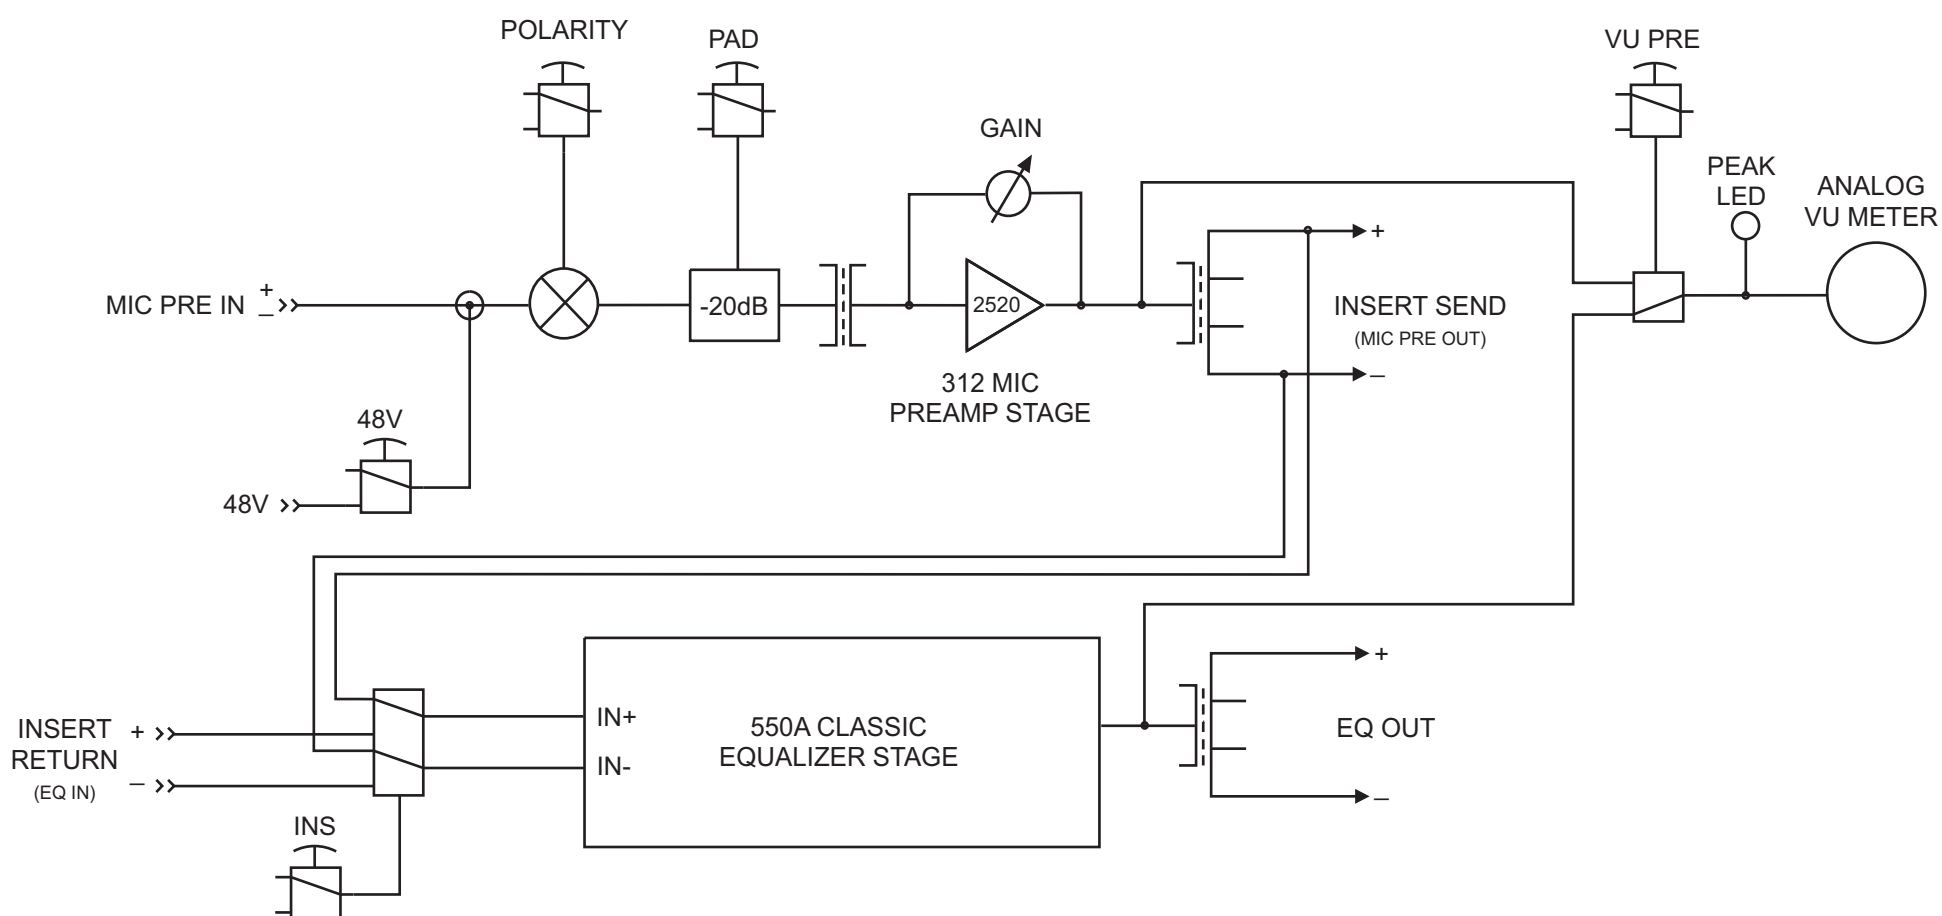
POLARITY

PAD

GAIN

VU PRE

PEAK LED

ANALOG VU METER

MIC PRE IN $^{+}_{-}$

-20dB

2520

312 MIC PREAMP STAGE

+

INSERT SEND

(MIC PRE OUT)

–

48V

48V

INSERT RETURN

(EQ IN)

+

–

IN+

IN-

550A CLASSIC EQUALIZER STAGE

+

EQ OUT

–

INS